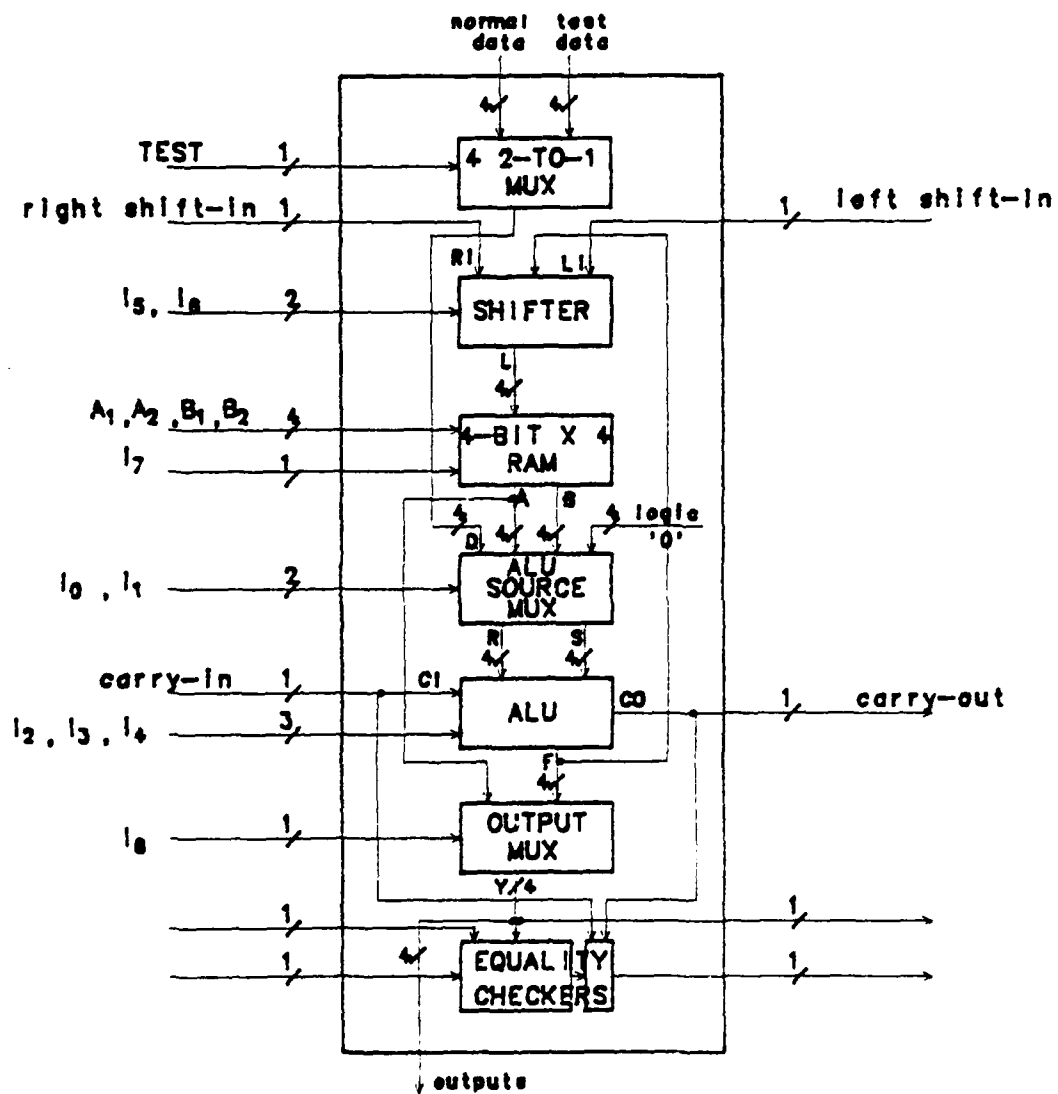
normal data

test data

4

4

TEST

1

4 2-TO-1 MUX

right shift-in

1

1

left shift-in

RI

LI

$I_5$, $I_6$

2

SHIFTER

L

4

$A_1$, $A_2$, $B_1$, $B_2$

4

4-BIT X 4 RAM

$I_7$

1

A

B

4

4

4

4

logic '0'

D

$I_0$, $I_1$

2

ALU SOURCE MUX

R

S

4

4

carry-in

1

CI

ALU

CO

1

carry-out

$I_2$, $I_3$, $I_4$

3

F

4

$I_8$

1

OUTPUT MUX

Y/4

1

1

1

4

EQUALITY CHECKERS

1

outputs